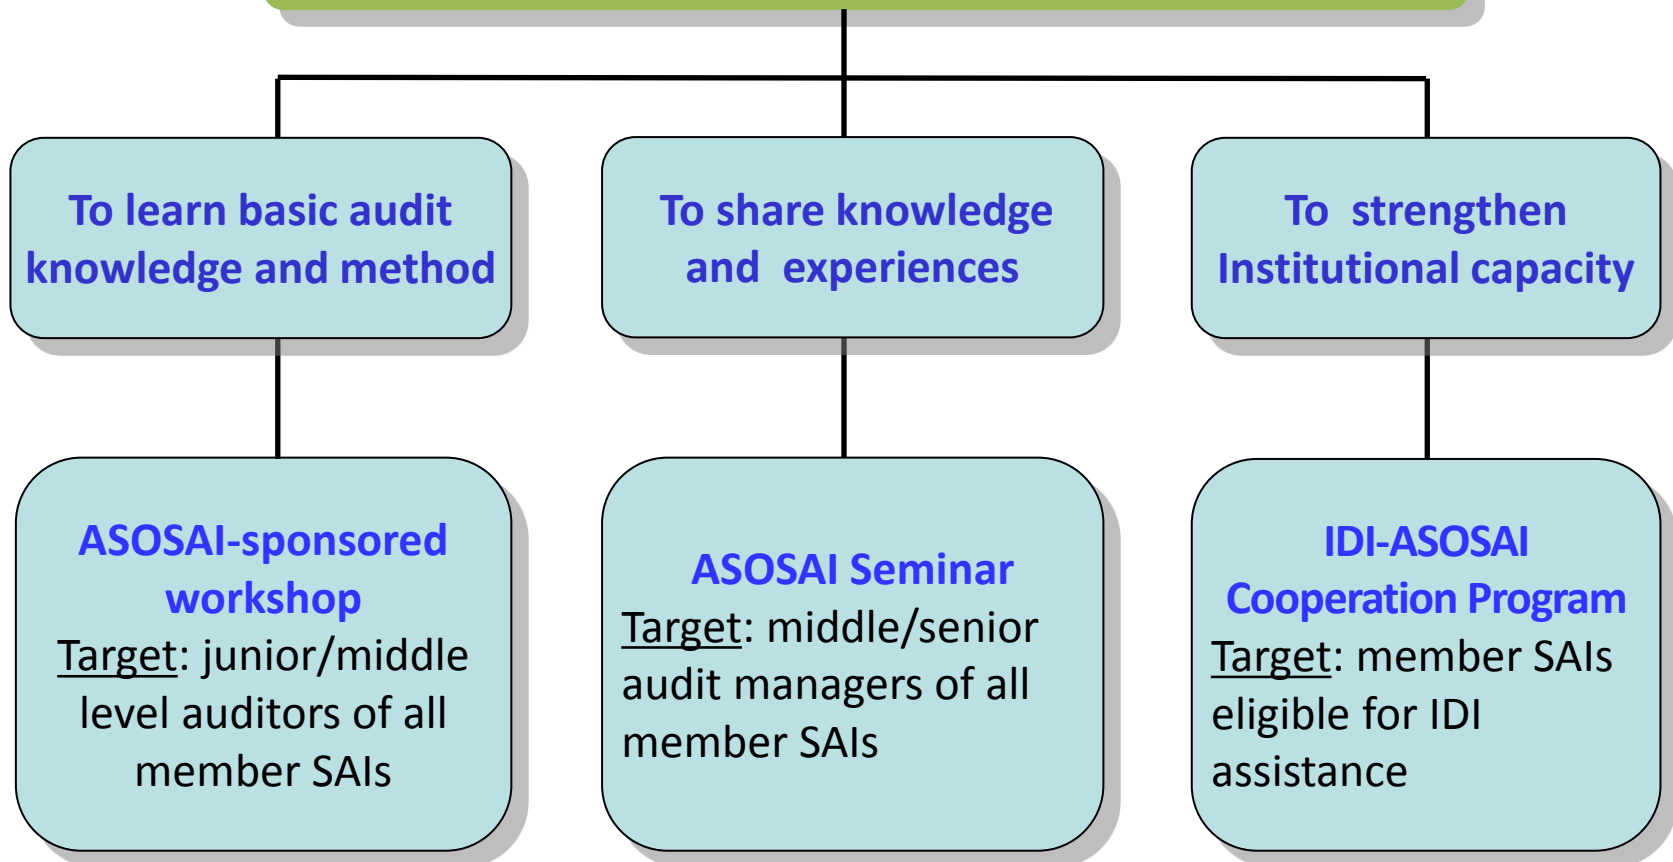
To learn basic audit knowledge and method

To share knowledge and experiences

To strengthen Institutional capacity

ASOSAI-sponsored workshop
Target: junior/middle level auditors of all member SAIs

ASOSAI Seminar
Target: middle/senior audit managers of all member SAIs

IDI-ASOSAI Cooperation Program
Target: member SAIs eligible for IDI assistance